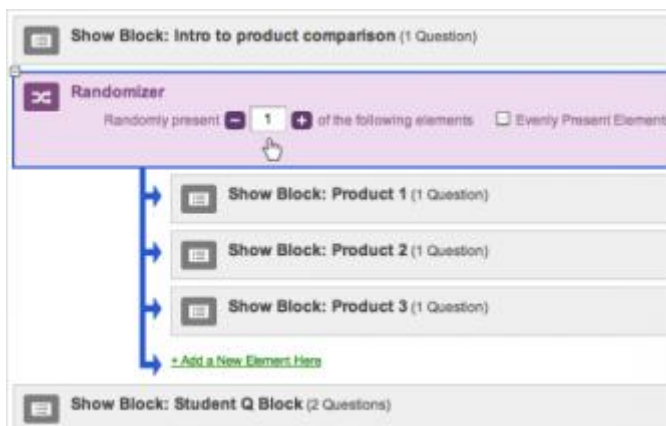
Show Block: Intro to product comparison (1 Question)

Randomizer

Randomly present 1 of the following elements Evenly Present Element

Show Block: Product 1 (1 Question)

Show Block: Product 2 (1 Question)

Show Block: Product 3 (1 Question)

+ Add a New Element Here

Show Block: Student Q Block (2 Questions)